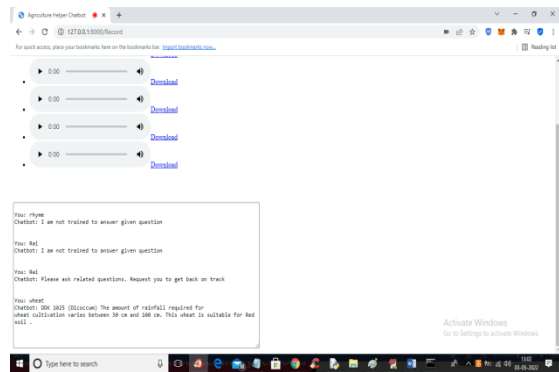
Agriculture Helper Chatbot ×  +

127.0.0.1:8000/Record

For quick access, place your bookmarks here on the bookmarks bar. Import bookmarks now...

Reading list

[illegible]

0:00 Download

0:00 Download

0:00 Download

0:00 Download

You: rhyme
Chatbot: I am not trained to answer given question

You: Rai
Chatbot: I am not trained to answer given question

You: Rai
Chatbot: Please ask releted questions. Request you to get back on track

You: wheat
Chatbot: DDK 1025 (Dicoccum) The amount of rainfall required for wheat cultivation varies between 30 cm and 100 cm. This wheat is suitable for Red soil .

Activate Windows
Go to Settings to activate Windows.

Type here to search

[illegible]
03-05-2022